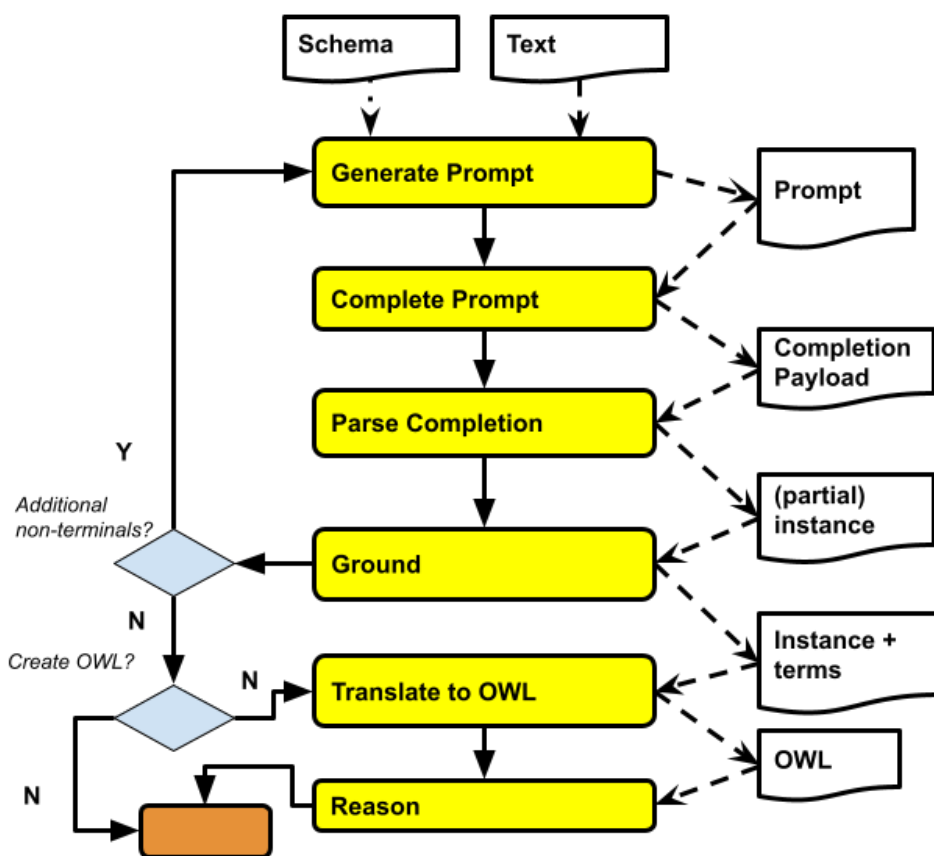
Schema

Text

Generate Prompt

Prompt

Complete Prompt

Completion Payload

Parse Completion

Y

Additional non-terminals?

(partial) instance

Ground

N

Instance + terms

Create OWL?

N

Translate to OWL

OWL

N

Reason